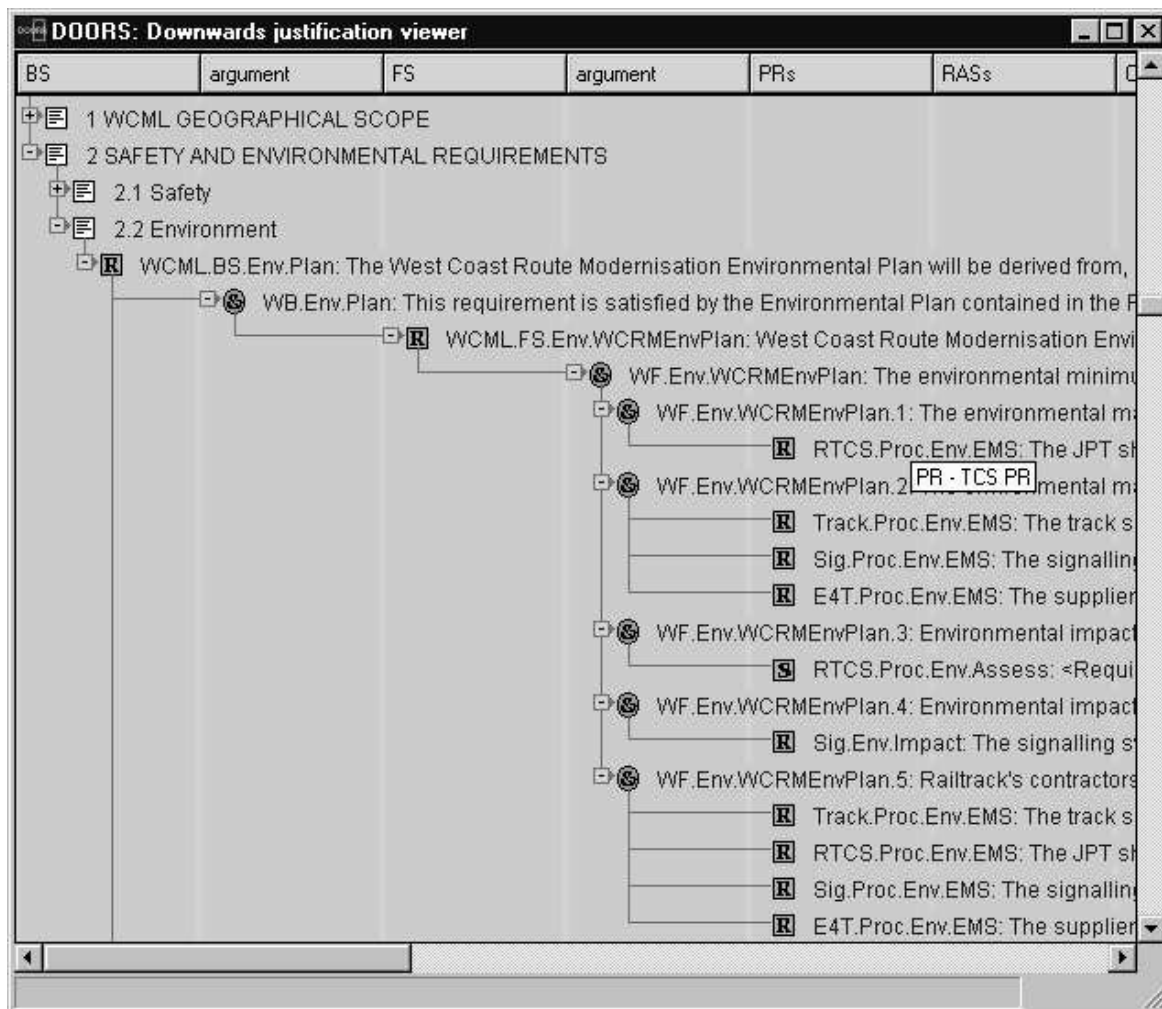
DOORS: Downwards justification viewer

| BS | argument | FS | argument | PRs | RASs | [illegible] |
|---|---|---|---|---|---|---|

1 WCML GEOGRAPHICAL SCOPE
2 SAFETY AND ENVIRONMENTAL REQUIREMENTS
2.1 Safety
2.2 Environment
R WCML.BS.Env.Plan: The West Coast Route Modernisation Environmental Plan will be derived from,
S WB.Env.Plan: This requirement is satisfied by the Environmental Plan contained in the F
R WCML.FS.Env.WCRMEnvPlan: West Coast Route Modernisation Envi
S WF.Env.WCRMEnvPlan: The environmental minimu
S WF.Env.WCRMEnvPlan.1: The environmental ma
R RTCS.Proc.Env.EMS: The JPT sh
PR - TCS PR
S WF.Env.WCRMEnvPlan.2 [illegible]mental ma
R Track.Proc.Env.EMS: The track s
R Sig.Proc.Env.EMS: The signallin
R E4T.Proc.Env.EMS: The supplier
S WF.Env.WCRMEnvPlan.3: Environmental impact
S RTCS.Proc.Env.Assess: <Requi
S WF.Env.WCRMEnvPlan.4: Environmental impact
R Sig.Env.Impact: The signalling s
S WF.Env.WCRMEnvPlan.5: Railtrack's contractors
R Track.Proc.Env.EMS: The track s
R RTCS.Proc.Env.EMS: The JPT sh
R Sig.Proc.Env.EMS: The signallin
R E4T.Proc.Env.EMS: The supplier